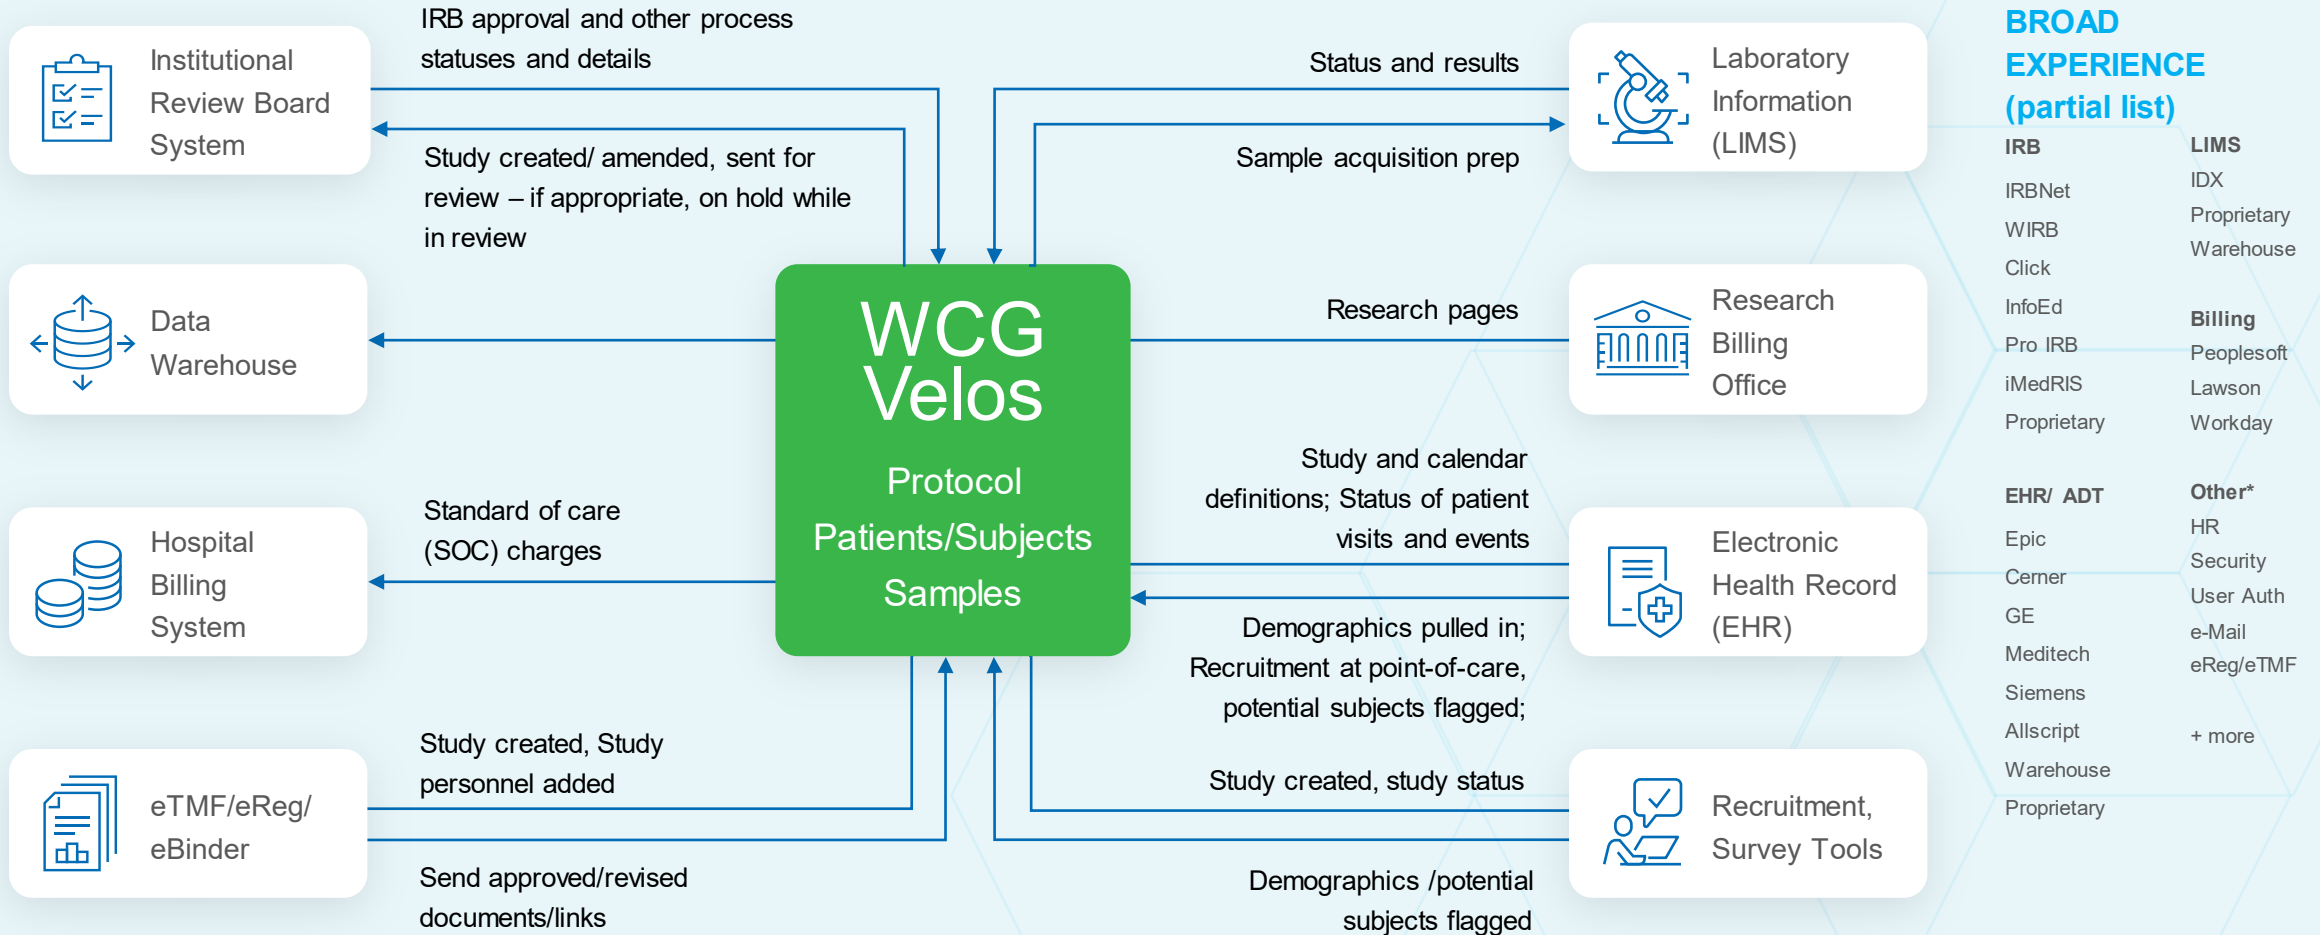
Institutional Review Board System

IRB approval and other process statuses and details

Study created/ amended, sent for review – if appropriate, on hold while in review

Status and results

Laboratory Information (LIMS)

Sample acquisition prep

Data Warehouse

WCG Velos

Protocol

Patients/Subjects

Samples

Research pages

Research Billing Office

Hospital Billing System

Standard of care (SOC) charges

Study and calendar definitions; Status of patient visits and events

Electronic Health Record (EHR)

Demographics pulled in; Recruitment at point-of-care, potential subjects flagged;

eTMF/eReg/ eBinder

Study created, Study personnel added

Send approved/revised documents/links

Study created, study status

Recruitment, Survey Tools

Demographics /potential subjects flagged

BROAD EXPERIENCE (partial list)

IRB
IRBNet
WIRB
Click
InfoEd
Pro IRB
iMedRIS
Proprietary

LIMS
IDX
Proprietary
Warehouse

Billing
Peoplesoft
Lawson
Workday

EHR/ ADT
Epic
Cerner
GE
Meditech
Siemens
Allscript
Warehouse
Proprietary

Other*
HR
Security
User Auth
e-Mail
eReg/eTMF

+ more